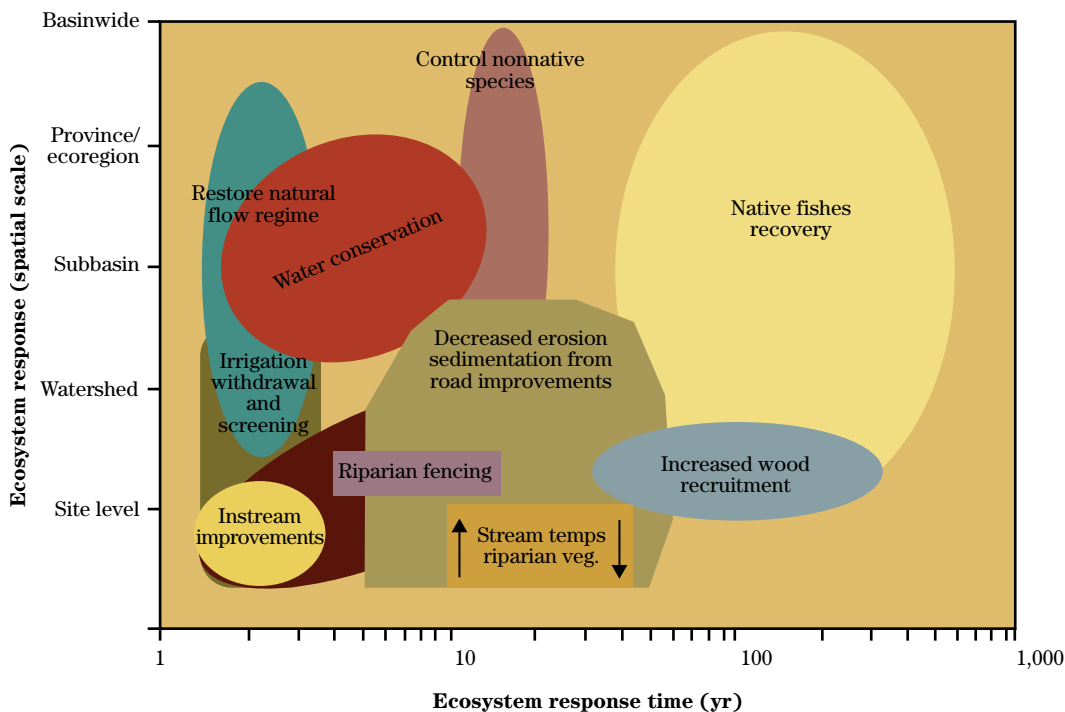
Ecosystem response (spatial scale)

Basinwide
Province/ ecoregion
Subbasin
Watershed
Site level

Control nonnative species

Restore natural flow regime

Water conservation

Native fishes recovery

Irrigation withdrawal and screening

Decreased erosion sedimentation from road improvements

Riparian fencing

Increased wood recruitment

Instream improvements

Stream temps riparian veg.

1
10
100
1,000

Ecosystem response time (yr)